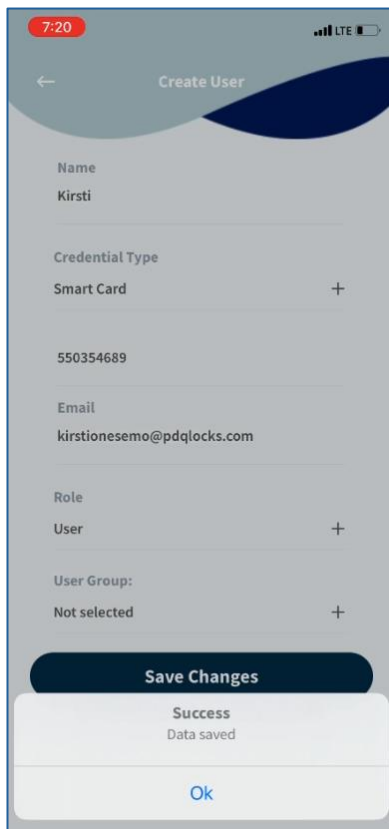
7:20

LTE

←

Create User

Name

Kirsti

Credential Type

Smart Card

+

550354689

Email

kirstionesemo@pdqlocks.com

Role

User

+

User Group:

Not selected

+

Save Changes

Success

Data saved

Ok